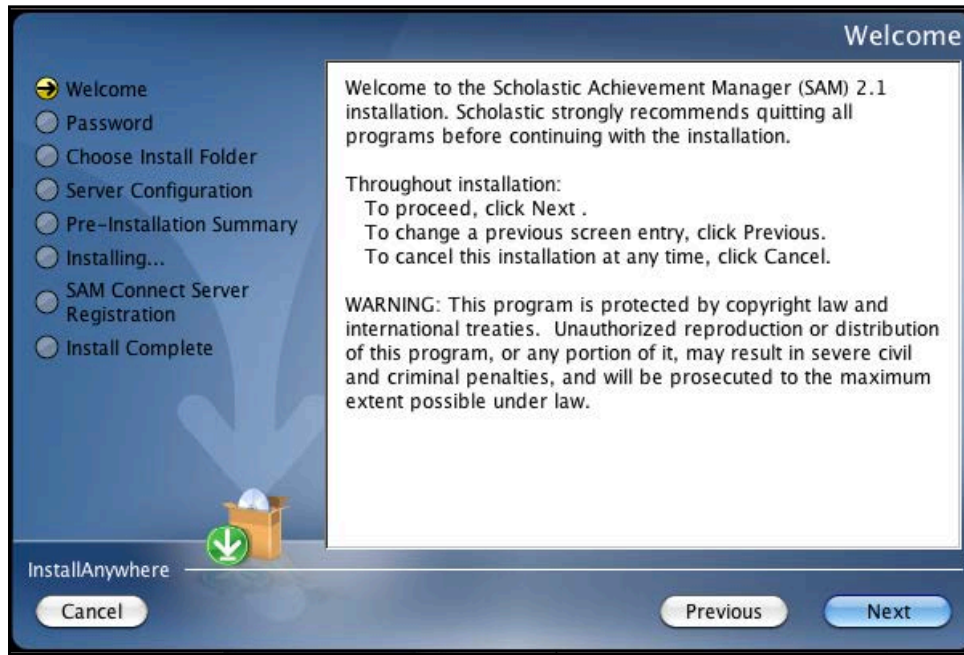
Welcome

Welcome
Password
Choose Install Folder
Server Configuration
Pre-Installation Summary
Installing...
SAM Connect Server Registration
Install Complete

Welcome to the Scholastic Achievement Manager (SAM) 2.1 installation. Scholastic strongly recommends quitting all programs before continuing with the installation.

Throughout installation:
To proceed, click Next .
To change a previous screen entry, click Previous.
To cancel this installation at any time, click Cancel.

WARNING: This program is protected by copyright law and international treaties. Unauthorized reproduction or distribution of this program, or any portion of it, may result in severe civil and criminal penalties, and will be prosecuted to the maximum extent possible under law.

InstallAnywhere

Cancel

Previous

Next